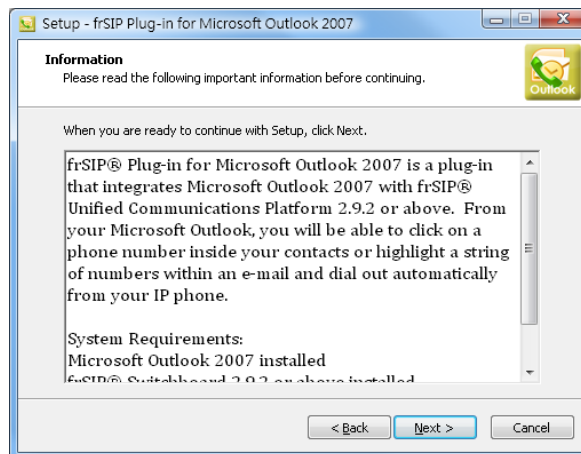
Setup - frSIP Plug-in for Microsoft Outlook 2007

Information
Please read the following important information before continuing.

Outlook

When you are ready to continue with Setup, click Next.

frSIP® Plug-in for Microsoft Outlook 2007 is a plug-in that integrates Microsoft Outlook 2007 with frSIP® Unified Communications Platform 2.9.2 or above. From your Microsoft Outlook, you will be able to click on a phone number inside your contacts or highlight a string of numbers within an e-mail and dial out automatically from your IP phone.

System Requirements:
Microsoft Outlook 2007 installed
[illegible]

< Back
Next >
Cancel